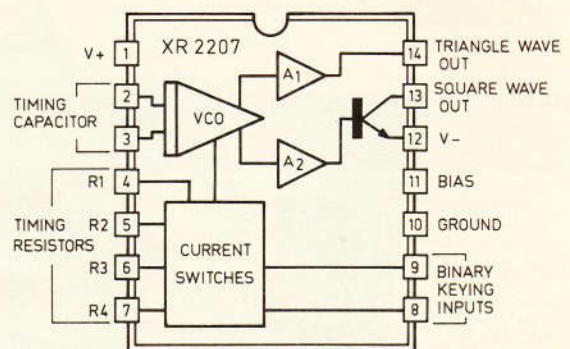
XR 2207

V+ 1

TIMING CAPACITOR 2 3

VCO

$A_1$

$A_2$

R1 4

TIMING RESISTORS

R2 5

R3 6

R4 7

CURRENT SWITCHES

14 TRIANGLE WAVE OUT

13 SQUARE WAVE OUT

12 V−

11 BIAS

10 GROUND

9 8 BINARY KEYING INPUTS